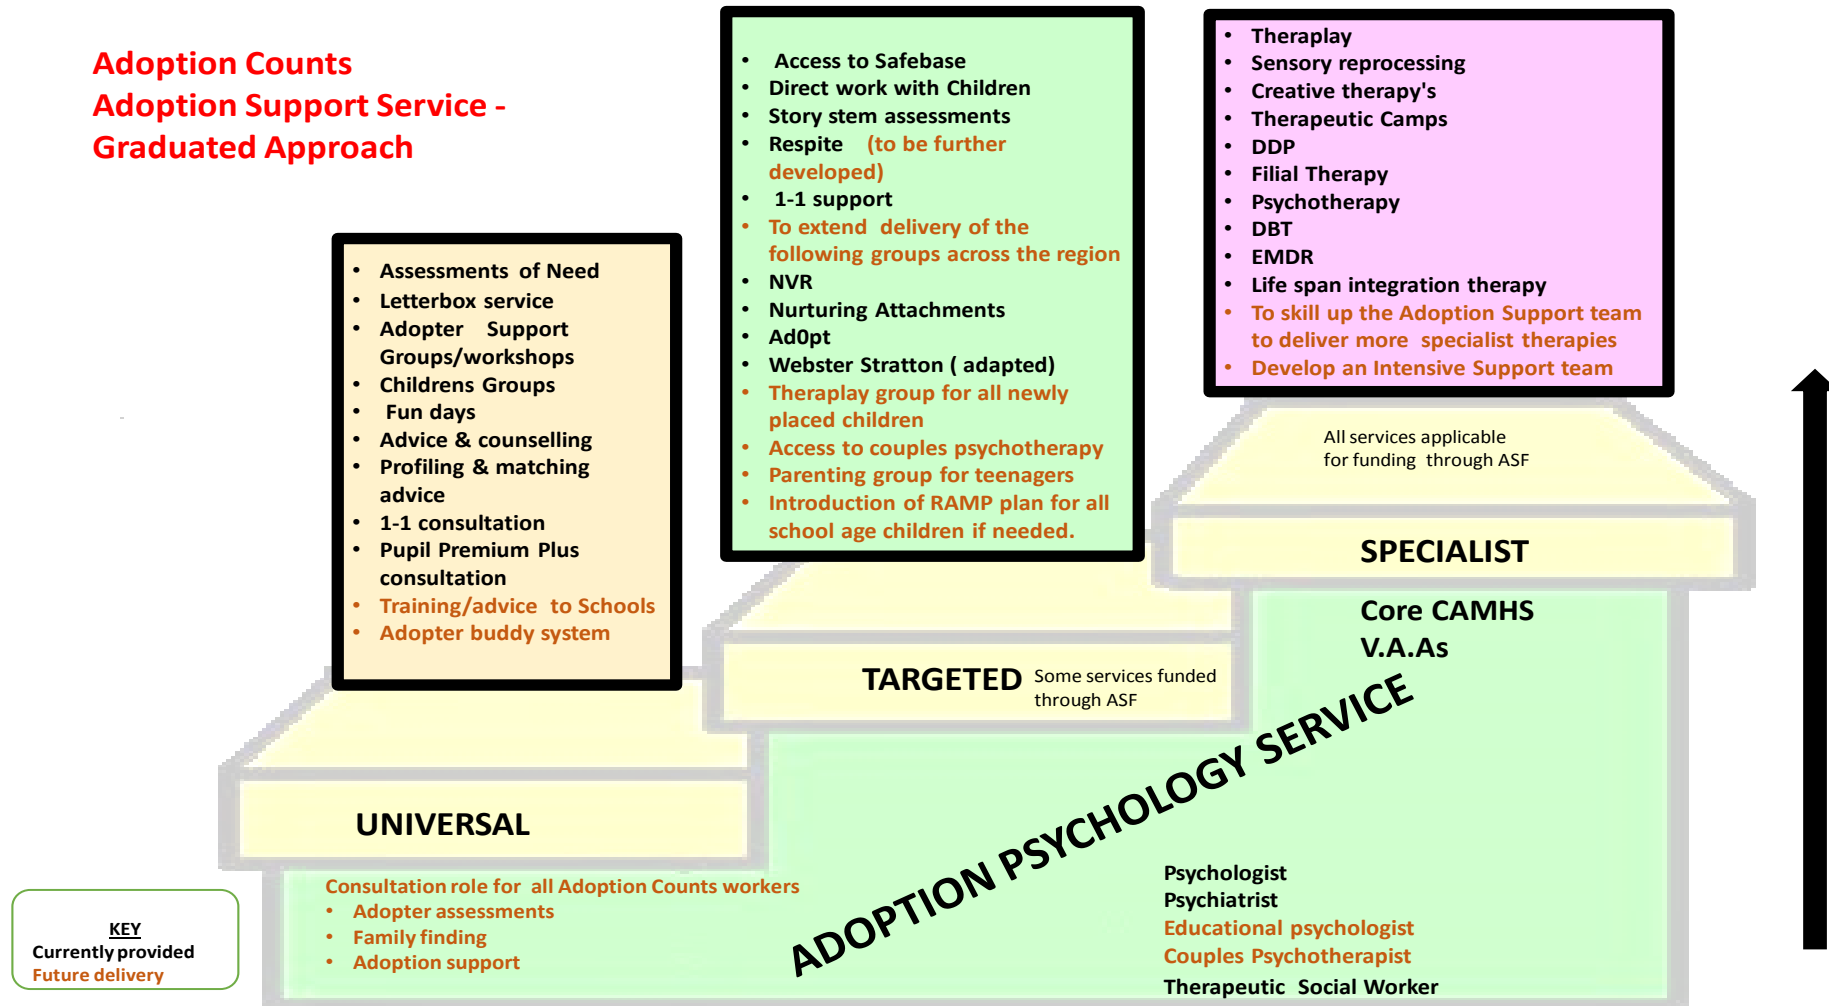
Adoption Counts
Adoption Support Service - Graduated Approach

- Assessments of Need
- Letterbox service
- Adopter Support Groups/workshops
- Childrens Groups
- Fun days
- Advice & counselling
- Profiling & matching advice
- 1-1 consultation
- Pupil Premium Plus consultation
- Training/advice to Schools
- Adopter buddy system

- Access to Safebase
- Direct work with Children
- Story stem assessments
- Respite (to be further developed)
- 1-1 support
- To extend delivery of the following groups across the region
- NVR
- Nurturing Attachments
- Ad0pt
- Webster Stratton ( adapted)
- Theraplay group for all newly placed children
- Access to couples psychotherapy
- Parenting group for teenagers
- Introduction of RAMP plan for all school age children if needed.

- Theraplay
- Sensory reprocessing
- Creative therapy's
- Therapeutic Camps
- DDP
- Filial Therapy
- Psychotherapy
- DBT
- EMDR
- Life span integration therapy
- To skill up the Adoption Support team to deliver more specialist therapies
- Develop an Intensive Support team

All services applicable for funding through ASF

SPECIALIST

Core CAMHS
V.A.As

TARGETED Some services funded through ASF

UNIVERSAL

ADOPTION PSYCHOLOGY SERVICE

Consultation role for all Adoption Counts workers
- Adopter assessments
- Family finding
- Adoption support

Psychologist
Psychiatrist
Educational psychologist
Couples Psychotherapist
Therapeutic Social Worker

KEY
Currently provided
Future delivery